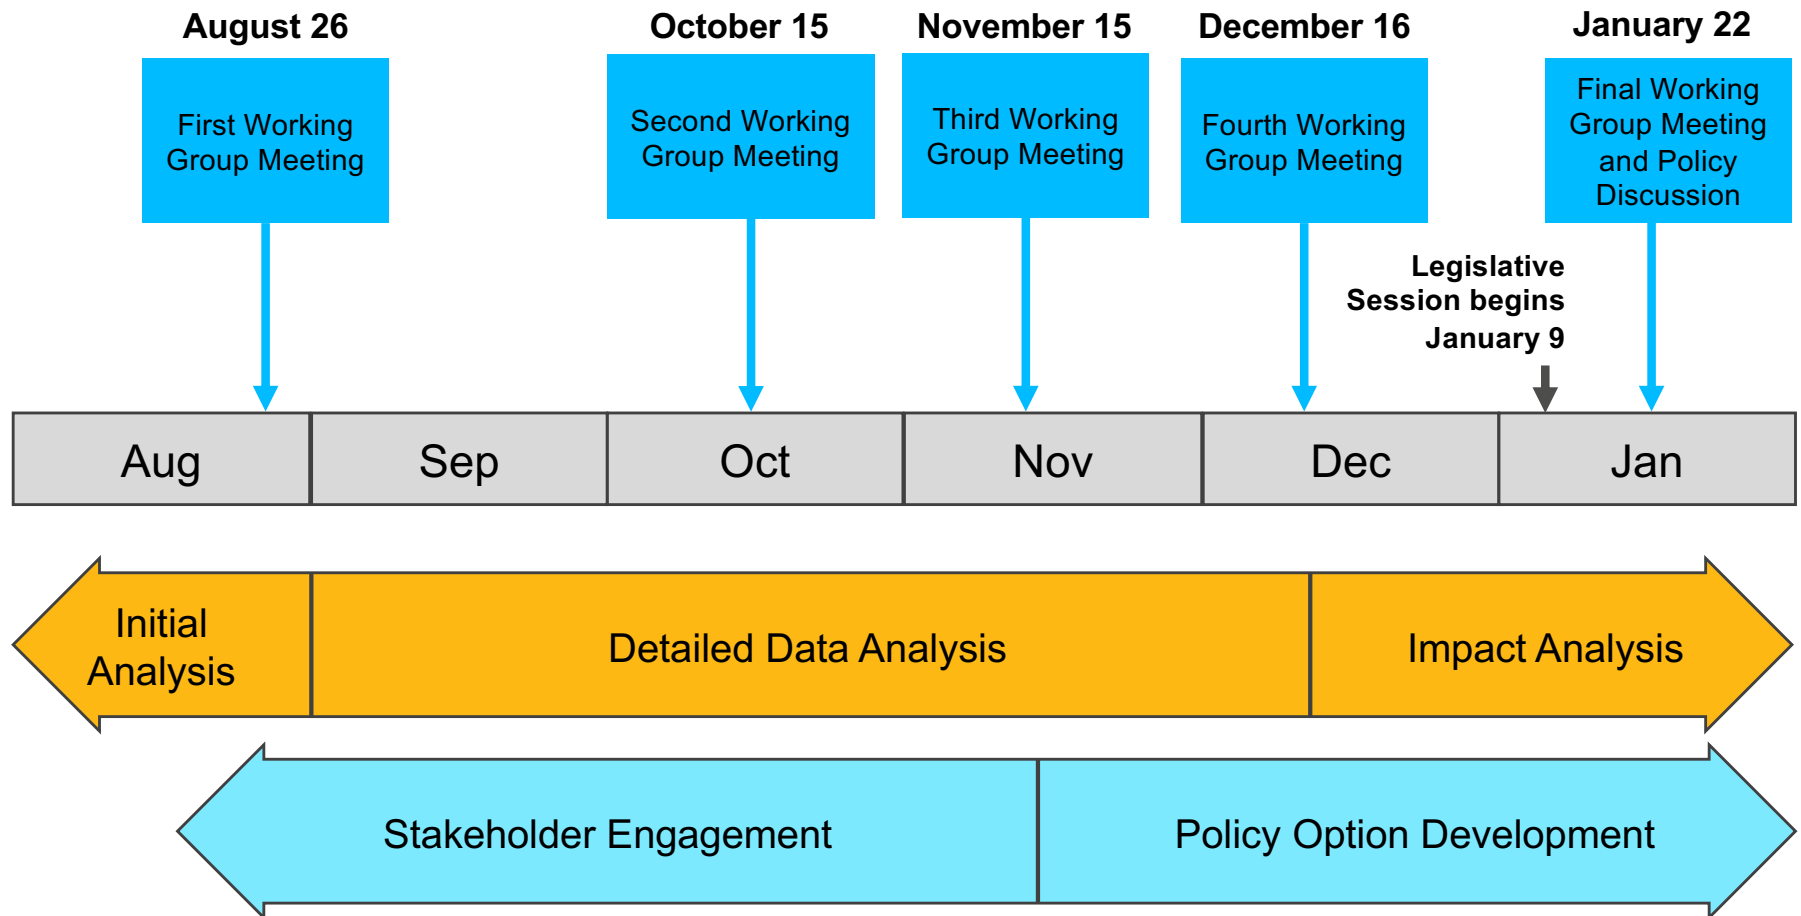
August 26

First Working Group Meeting

October 15

Second Working Group Meeting

November 15

Third Working Group Meeting

December 16

Fourth Working Group Meeting

January 22

Final Working Group Meeting and Policy Discussion

Legislative Session begins January 9

| Aug | Sep | Oct | Nov | Dec | Jan |
|---|---|---|---|---|---|

Initial Analysis

Detailed Data Analysis

Impact Analysis

Stakeholder Engagement

Policy Option Development